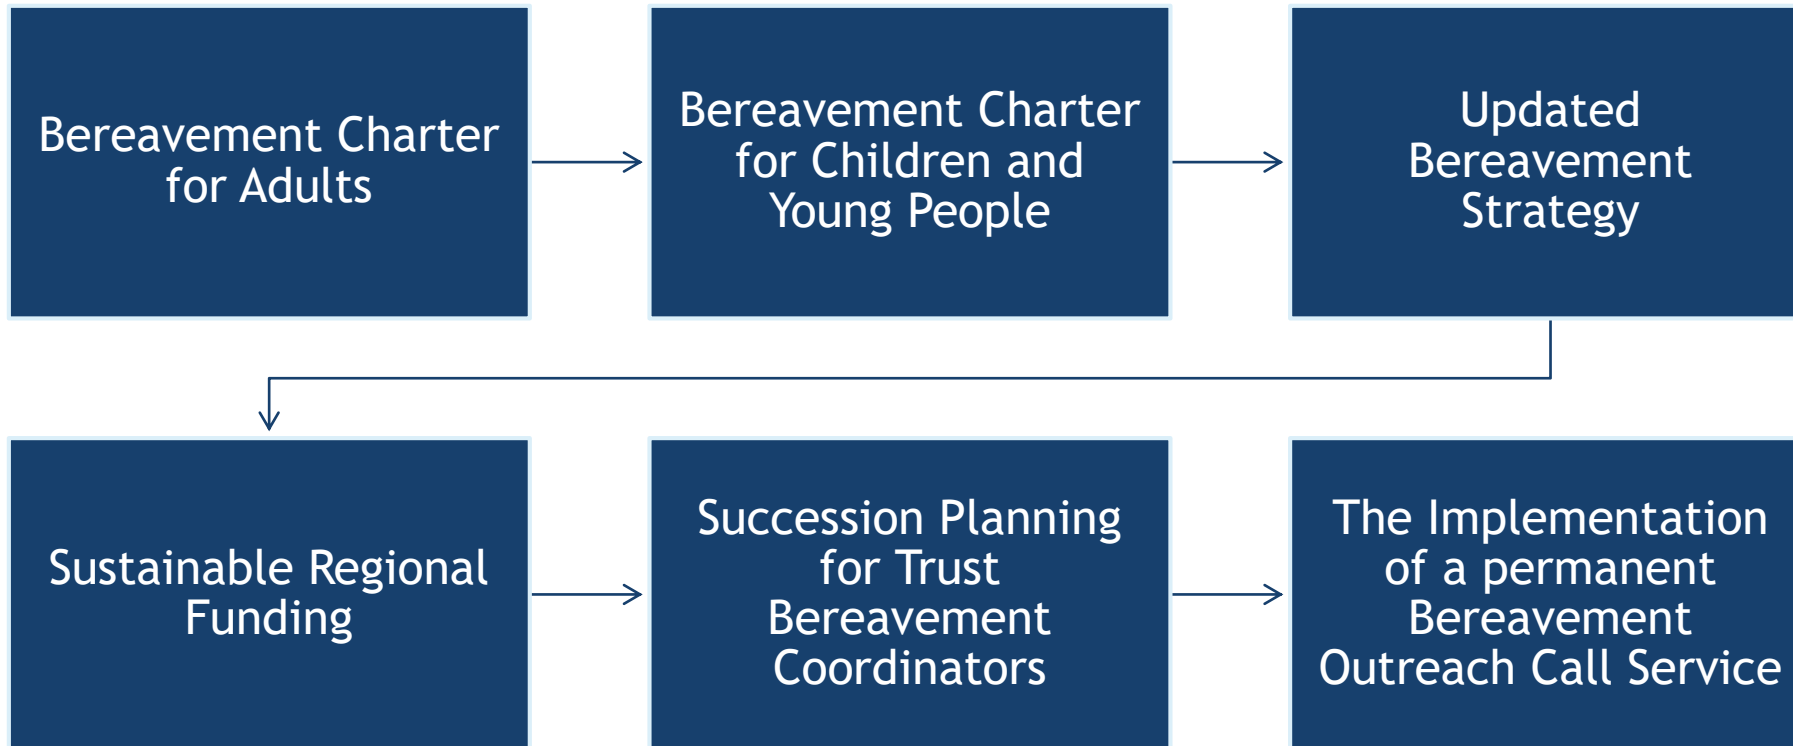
Bereavement Charter for Adults

Bereavement Charter for Children and Young People

Updated Bereavement Strategy

Sustainable Regional Funding

Succession Planning for Trust Bereavement Coordinators

The Implementation of a permanent Bereavement Outreach Call Service